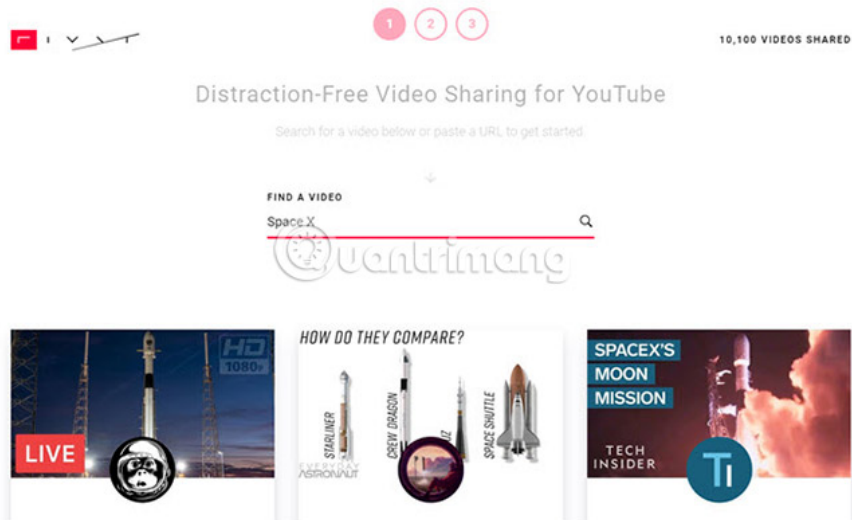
1 2 3

10,100 VIDEOS SHARED

Distraction-Free Video Sharing for YouTube

Search for a video below or paste a URL to get started

FIND A VIDEO

Space X

Quantrimang

HD 1080p

LIVE

HOW DO THEY COMPARE?

STARLINER

CREW DRAGON

SPACE SHUTTLE

EVERYDAY ASTRONAUT

SPACEX'S MOON MISSION

TECH INSIDER

TI